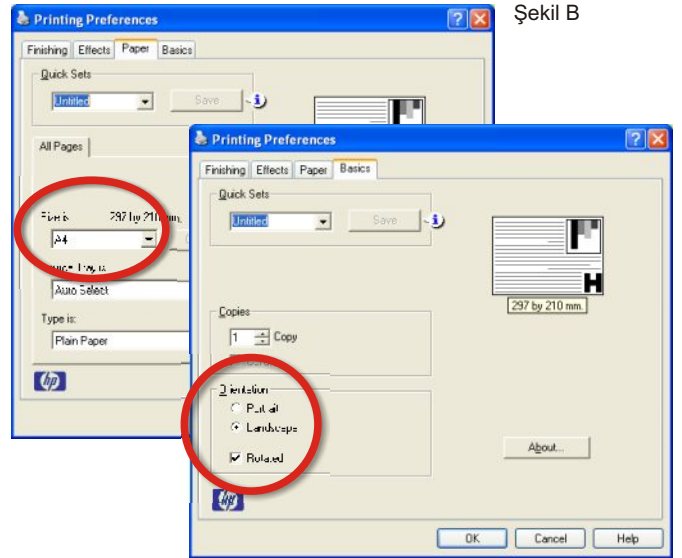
Şekil B

Printing Preferences

Finishing | Effects | Paper | Basics

Quick Sets

Untitled

Save

All Pages

Size is: 297 by 210 mm.

A4

Source Tray is:

Auto Select

Type is:

Plain Paper

Printing Preferences

Finishing | Effects | Paper | Basics

Quick Sets

Untitled

Save

297 by 210 mm.

Copies

1 Copy

Orientation

Portrait

Landscape

Rotated

About...

OK | Cancel | Help